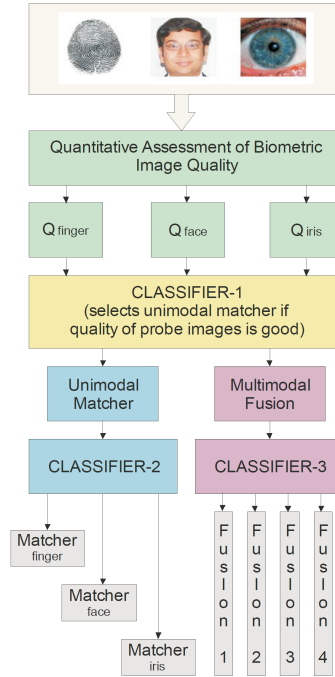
Quantitative Assessment of Biometric Image Quality

Q finger

Q face

Q iris

CLASSIFIER-1
(selects unimodal matcher if quality of probe images is good)

Unimodal Matcher

Multimodal Fusion

CLASSIFIER-2

CLASSIFIER-3

Matcher finger

Matcher face

Matcher iris

Fusion 1

Fusion 2

Fusion 3

Fusion 4